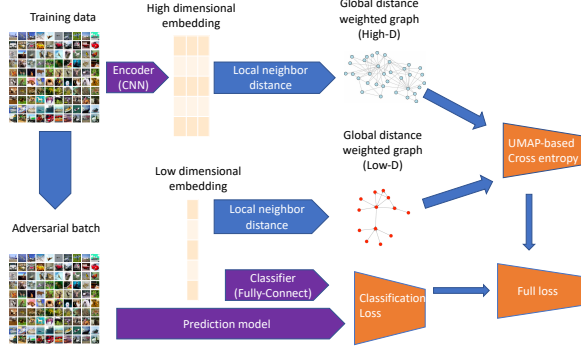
Training data

High dimensional embedding

Global distance weighted graph (High-D)

Encoder (CNN)

Local neighbor distance

UMAP-based Cross entropy

Global distance weighted graph (Low-D)

Low dimensional embedding

Adversarial batch

Local neighbor distance

Classifier (Fully-Connect)

Classification Loss

Full loss

Prediction model